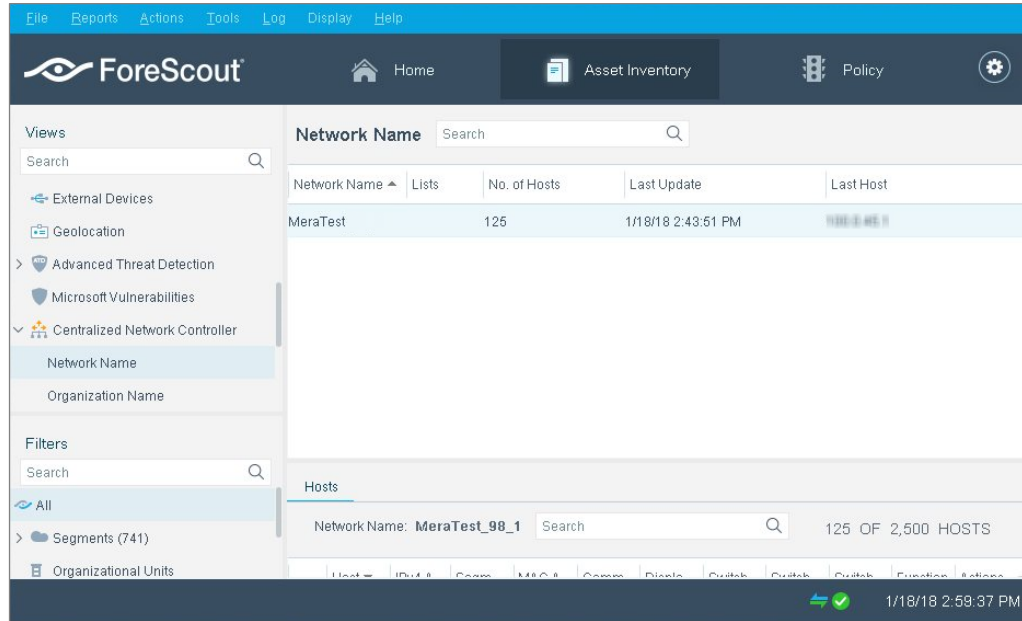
File Reports Actions Tools Log Display Help

ForeScout

Home

Asset Inventory

Policy

Views

Search

External Devices

Geolocation

Advanced Threat Detection

Microsoft Vulnerabilities

Centralized Network Controller

Network Name

Organization Name

Filters

Search

All

Segments (741)

Organizational Units

Network Name Search

| Network Name ▲ | Lists | No. of Hosts | Last Update | Last Host |
|---|---|---|---|---|
| MeraTest | | 125 | 1/18/18 2:43:51 PM | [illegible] |

Hosts

Network Name: MeraTest_98_1 Search

125 OF 2,500 HOSTS

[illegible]

1/18/18 2:59:37 PM